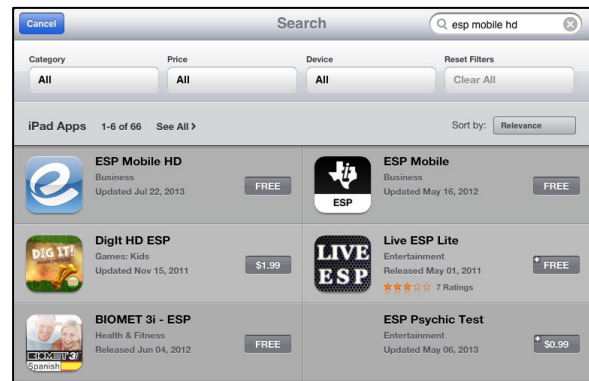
Cancel
Search
esp mobile hd

Category
All
Price
All
Device
All
Reset Filters
Clear All

iPad Apps 1-6 of 66 See All >
Sort by: Relevance

ESP Mobile HD
Business
Updated Jul 22, 2013
FREE

ESP
ESP Mobile
Business
Updated May 16, 2012
FREE

DIG IT!
DigIt HD ESP
Games: Kids
Updated Nov 15, 2011
$1.99

LIVE ESP
Live ESP Lite
Entertainment
Released May 01, 2011
7 Ratings
FREE

BIOMET 3i
Spanish
BIOMET 3i - ESP
Health & Fitness
Released Jun 04, 2012
FREE

ESP Psychic Test
Entertainment
Updated May 06, 2013
$0.99